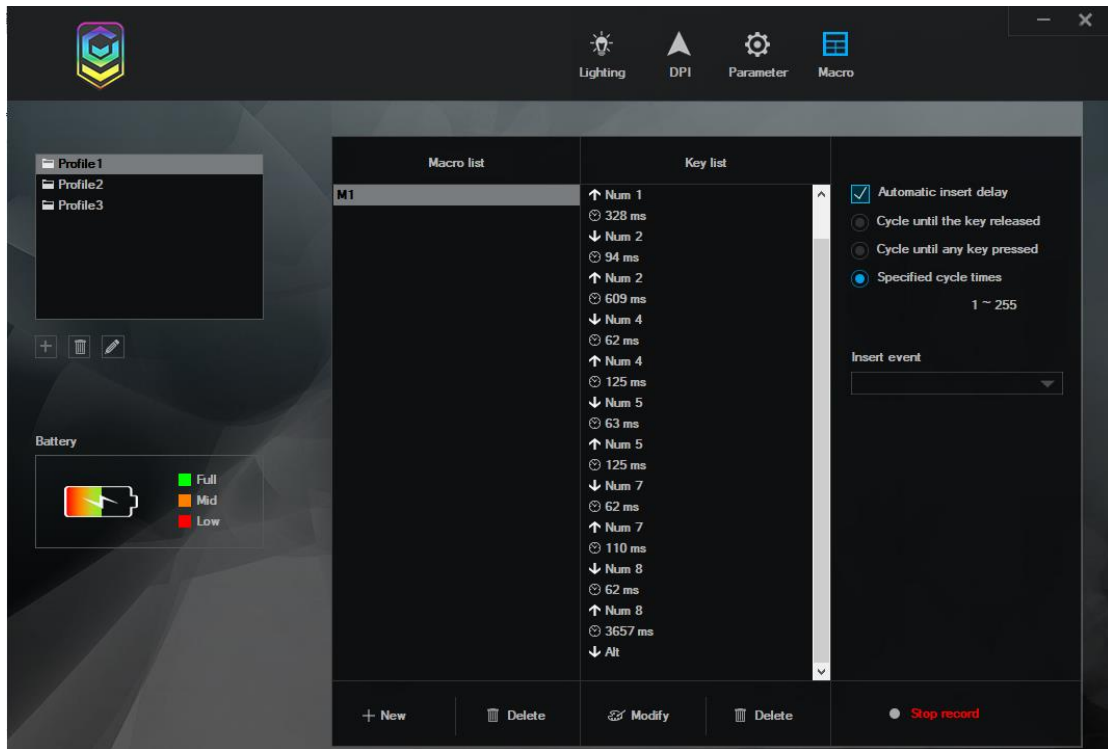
Lighting DPI Parameter Macro

Profile1
Profile2
Profile3

+

Battery

Full
Mid
Low

Macro list

M1

Key list

↑ Num 1
328 ms
↓ Num 2
94 ms
↑ Num 2
609 ms
↓ Num 4
62 ms
↑ Num 4
125 ms
↓ Num 5
63 ms
↑ Num 5
125 ms
↓ Num 7
62 ms
↑ Num 7
110 ms
↓ Num 8
62 ms
↑ Num 8
3657 ms
↓ Alt

Automatic insert delay
Cycle until the key released
Cycle until any key pressed
Specified cycle times
1 ~ 255

Insert event

+ New
Delete
Modify
Delete
Stop record